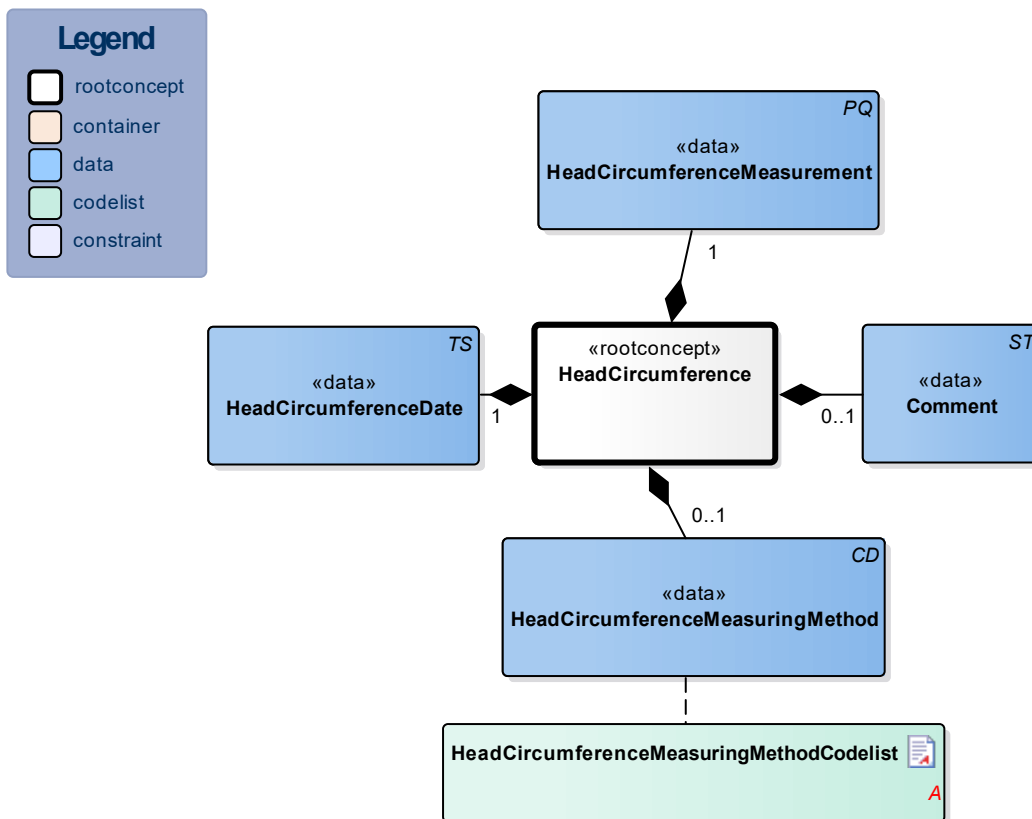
Legend
rootconcept
container
data
codelist
constraint

PQ
«data»
HeadCircumferenceMeasurement

1

TS
«data»
HeadCircumferenceDate

1

«rootconcept»
HeadCircumference

ST
«data»
Comment

0..1

0..1

CD
«data»
HeadCircumferenceMeasuringMethod

HeadCircumferenceMeasuringMethodCodelist
A